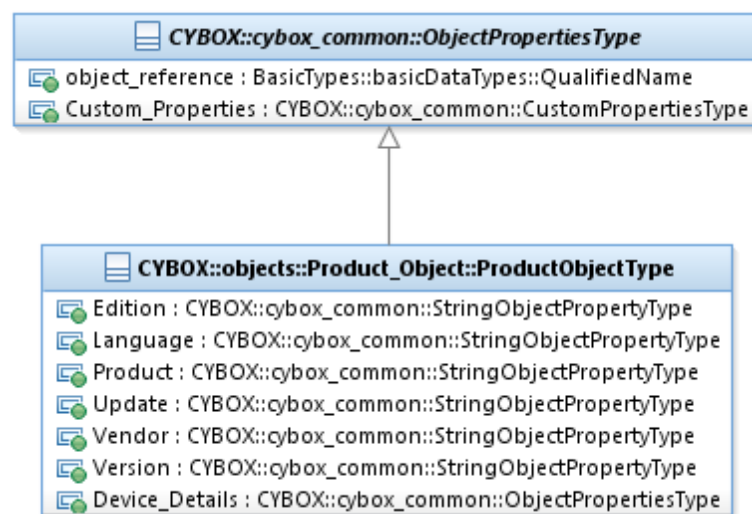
CYBOX::cybox_common::ObjectPropertiesType

object_reference : BasicTypes::basicDataTypes::QualifiedName
Custom_Properties : CYBOX::cybox_common::CustomPropertiesType

CYBOX::objects::Product_Object::ProductObjectType

Edition : CYBOX::cybox_common::StringObjectPropertyType
Language : CYBOX::cybox_common::StringObjectPropertyType
Product : CYBOX::cybox_common::StringObjectPropertyType
Update : CYBOX::cybox_common::StringObjectPropertyType
Vendor : CYBOX::cybox_common::StringObjectPropertyType
Version : CYBOX::cybox_common::StringObjectPropertyType
Device_Details : CYBOX::cybox_common::ObjectPropertiesType